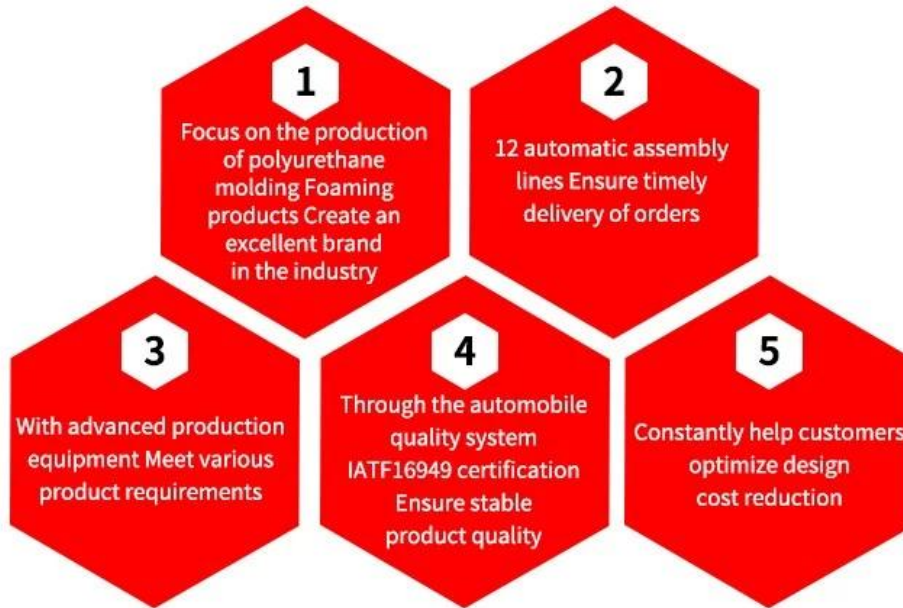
1

Focus on the production of polyurethane molding Foaming products Create an excellent brand in the industry

2

12 automatic assembly lines Ensure timely delivery of orders

3

With advanced production equipment Meet various product requirements

4

Through the automobile quality system IATF16949 certification Ensure stable product quality

5

Constantly help customers optimize design cost reduction